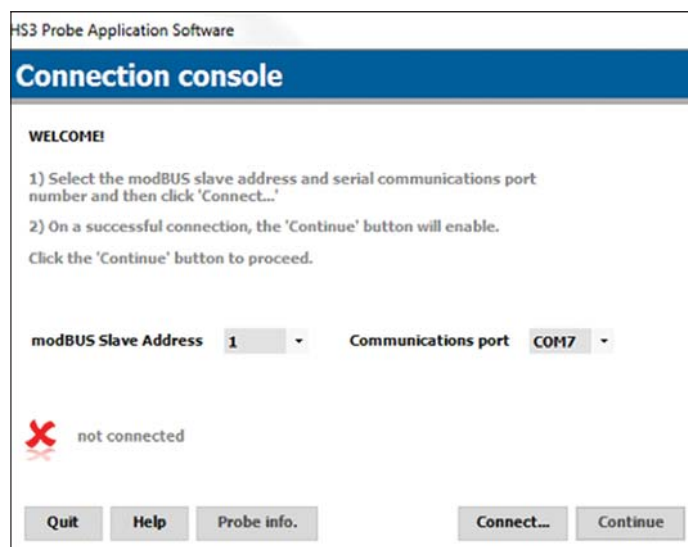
HS3 Probe Application Software

Connection console

WELCOME!

1) Select the modBUS slave address and serial communications port number and then click 'Connect...'

2) On a successful connection, the 'Continue' button will enable.

Click the 'Continue' button to proceed.

modBUS Slave Address 1

Communications port COM7

not connected

Quit

Help

Probe info.

Connect...

Continue